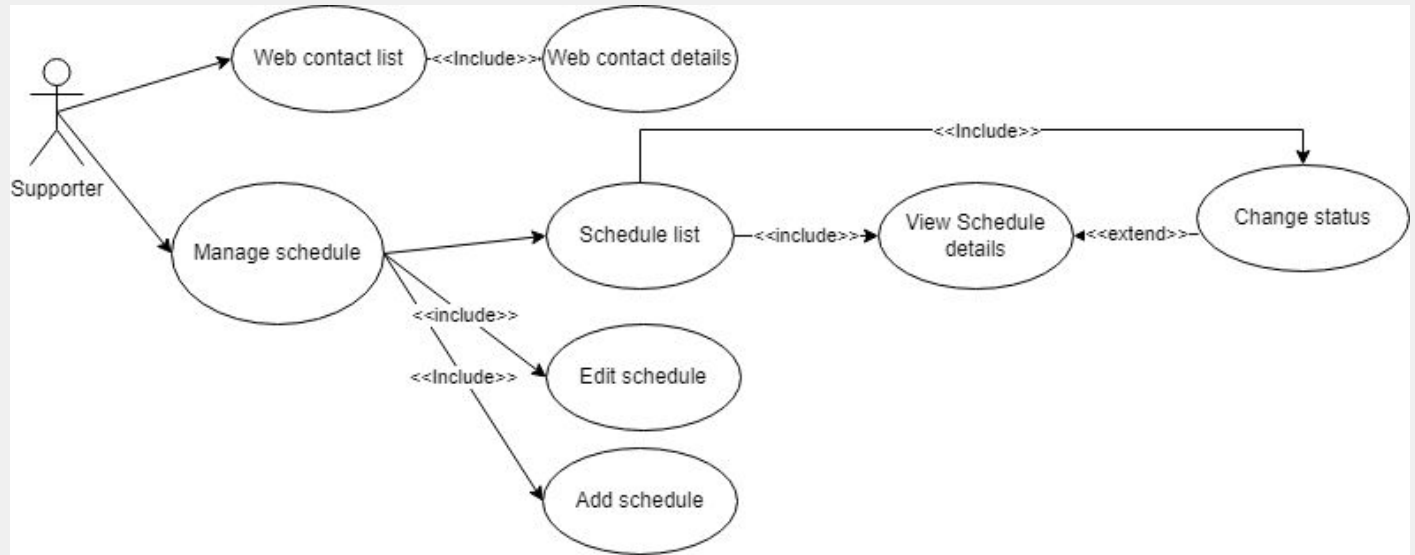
Supporter

Web contact list
<<Include>>
Web contact details

<<Include>>

Manage schedule

Schedule list
<<include>>
View Schedule details
<<extend>>
Change status

<<include>>
<<Include>>

Edit schedule

Add schedule